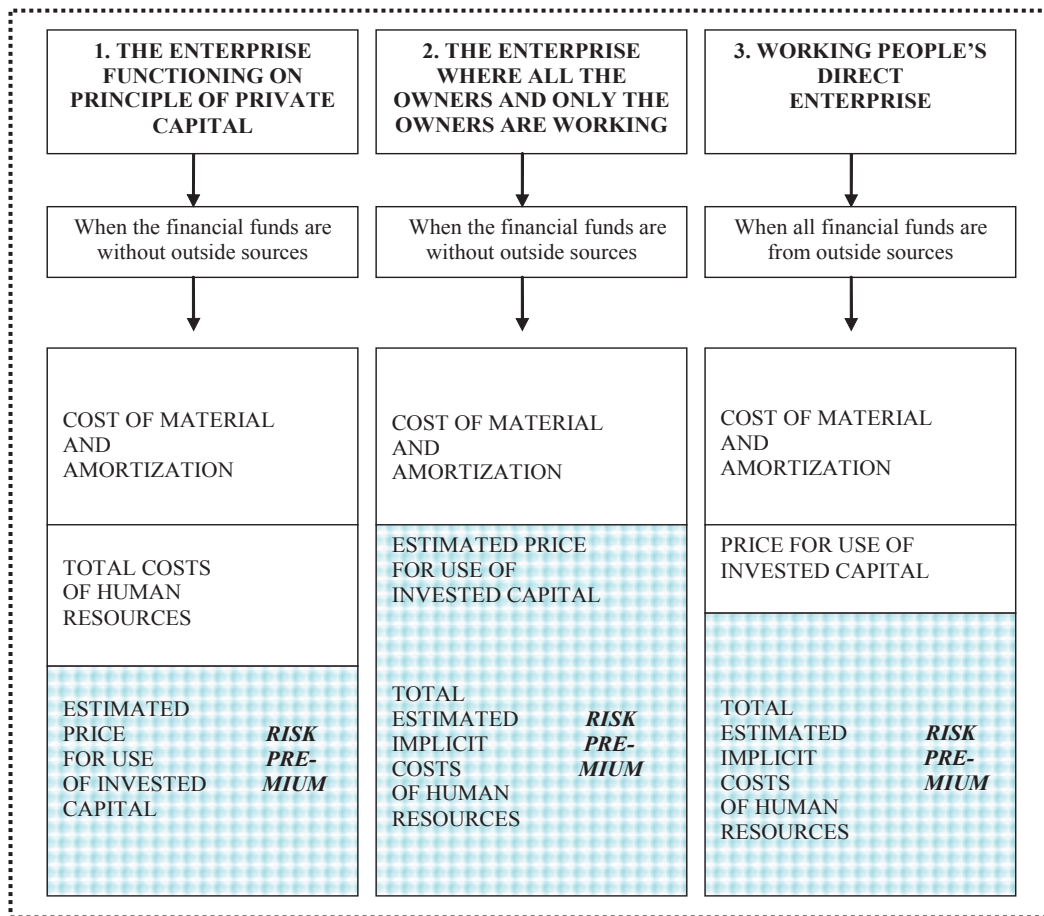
1. THE ENTERPRISE FUNCTIONING ON PRINCIPLE OF PRIVATE CAPITAL

When the financial funds are without outside sources

COST OF MATERIAL AND AMORTIZATION

TOTAL COSTS OF HUMAN RESOURCES

ESTIMATED PRICE FOR USE OF INVESTED CAPITAL

RISK PREMIUM

2. THE ENTERPRISE WHERE ALL THE OWNERS AND ONLY THE OWNERS ARE WORKING

When the financial funds are without outside sources

COST OF MATERIAL AND AMORTIZATION

ESTIMATED PRICE FOR USE OF INVESTED CAPITAL

TOTAL ESTIMATED IMPLICIT COSTS OF HUMAN RESOURCES

RISK PREMIUM

3. WORKING PEOPLE'S DIRECT ENTERPRISE

When all financial funds are from outside sources

COST OF MATERIAL AND AMORTIZATION

PRICE FOR USE OF INVESTED CAPITAL

TOTAL ESTIMATED IMPLICIT COSTS OF HUMAN RESOURCES

RISK PREMIUM